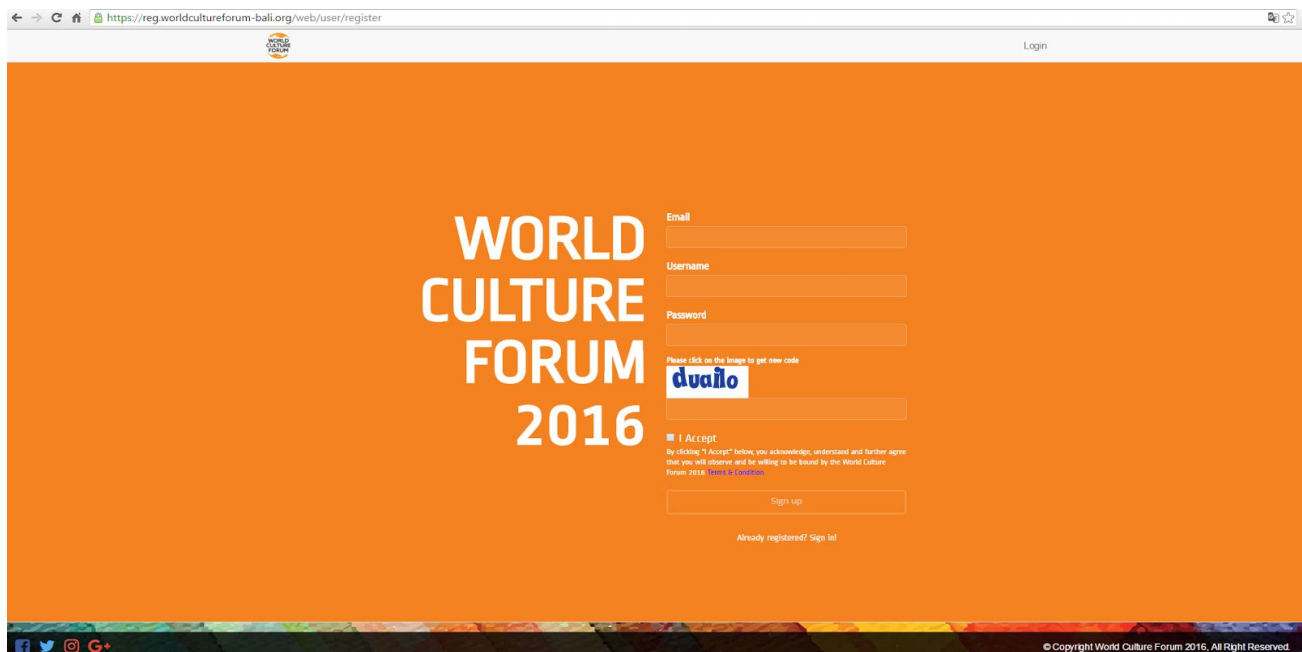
https://reg.worldcultureforum-bali.org/web/user/register

WORLD CULTURE FORUM

Login

WORLD CULTURE FORUM 2016

Email

Username

Password

Please click on the image to get new code

duailo

I Accept

By clicking "I Accept" below, you acknowledge, understand and further agree that you will observe and be willing to be bound by the World Culture Forum 2016 Terms & Condition.

Sign up

Already registered? Sign in!

© Copyright World Culture Forum 2016, All Right Reserved.